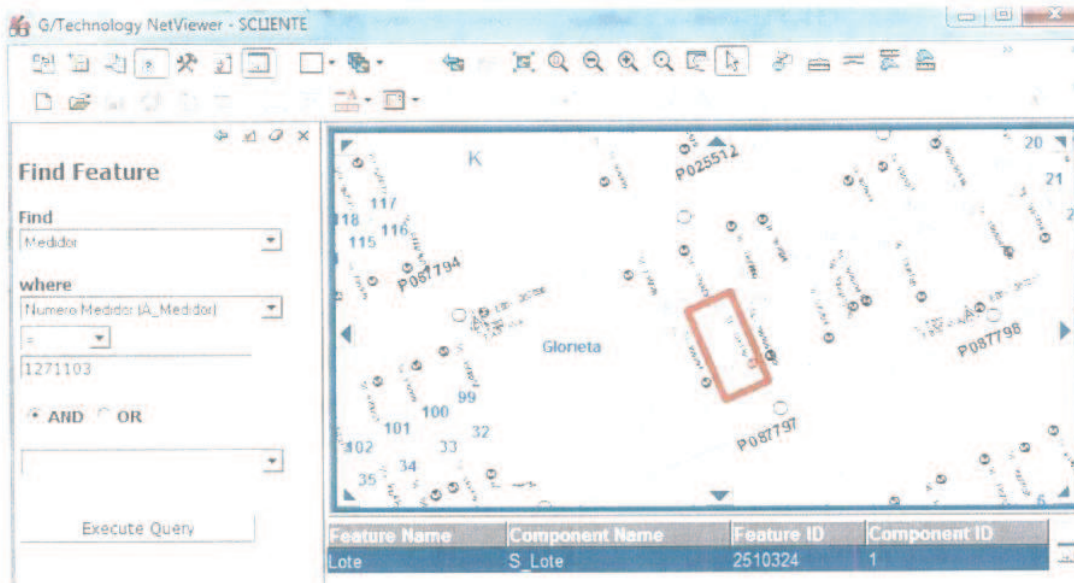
G/Technology NetViewer - SCLIENTE

Find Feature

Find
Medidor

where
Numero Medidor (A_Medidor)
=
1271103

AND OR

Execute Query

K
P025512
20
21
117
118
116
115
P087794
Glorieta
P087798
99
100
101
32
102
33
34
35
P087797
6

| Feature Name | Component Name | Feature ID | Component ID |
|---|---|---|---|
| Lote | S_Lote | 2510324 | 1 |